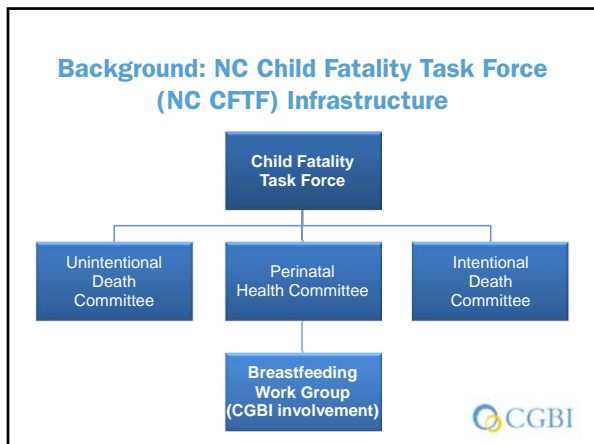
Background: NC Child Fatality Task Force (NC CFTF) Infrastructure

Child Fatality Task Force

Unintentional Death Committee

Perinatal Health Committee

Intentional Death Committee

Breastfeeding Work Group (CGBI involvement)

CGBI